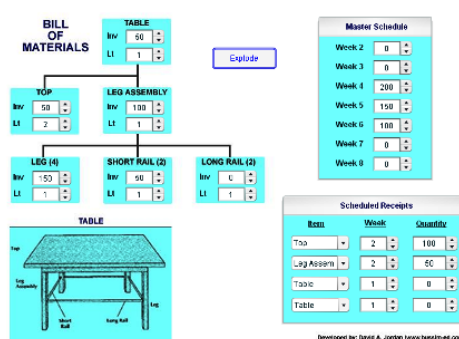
BILL OF MATERIALS

TABLE
Inv 60
Lt 1

Explode

TOP
Inv 50
Lt 2

LEG ASSEMBLY
Inv 100
Lt 1

LEG (4)
Inv 150
Lt 1

SHORT RAIL (2)
Inv 50
Lt 1

LONG RAIL (2)
Inv 0
Lt 1

TABLE

Top
Leg Assembly
Short Rail
Long Rail
Leg

Master Schedule

| | |
|---|---|
| Week 2 | 0 |
| Week 3 | 0 |
| Week 4 | 200 |
| Week 5 | 150 |
| Week 6 | 100 |
| Week 7 | 0 |
| Week 8 | 0 |

Scheduled Receipts

| Item | Week | Quantity |
|---|---|---|
| Top | 2 | 100 |
| Leg Assem | 2 | 50 |
| Table | 1 | 0 |
| Table | 1 | 0 |

Developed by: David A. Jordan www.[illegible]